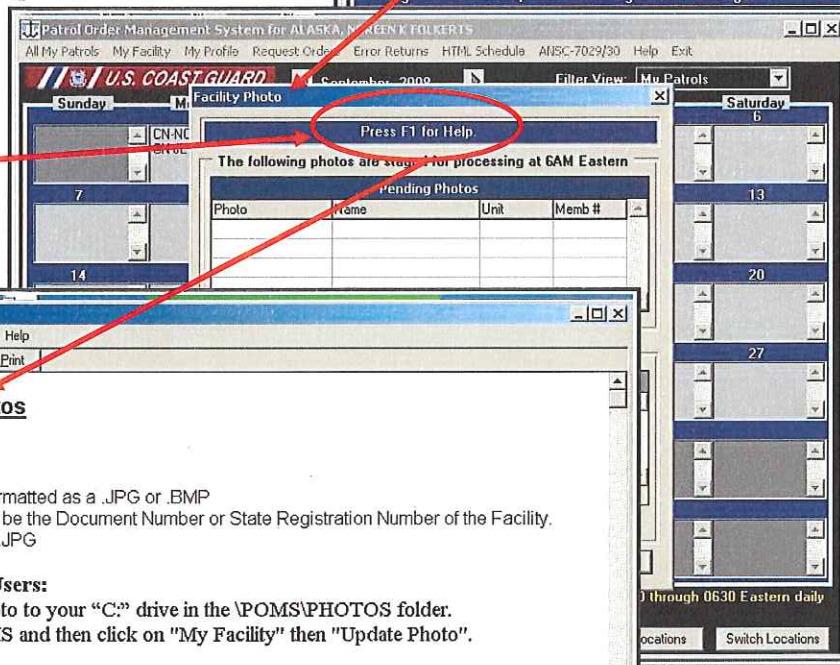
Patrol Order Management System for ALASKA, M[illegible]REEN K FOLKERTS

All My Patrols My Facility My Profile Request Orders Error Returns HTML Schedule ANSC-7029/30 Help Exit

U.S. COAST GUARD

September 2008

Filter View: My Patrols

Sunday

Saturday

6

CN-NC

7

13

14

20

27

Facility Photo

Press F1 for Help

The following photos are staged for processing at 6AM Eastern

Pending Photos

| Photo | Name | Unit | Memb # |
|---|---|---|---|
| | | | |

Help

Print

tos

rmatted as a .JPG or .BMP

be the Document Number or State Registration Number of the Facility.

JPG

Users:

to to your "C:" drive in the \POMS\PHOTOS folder.

S and then click on "My Facility" then "Update Photo".

) through 0630 Eastern daily

ocations

Switch Locations